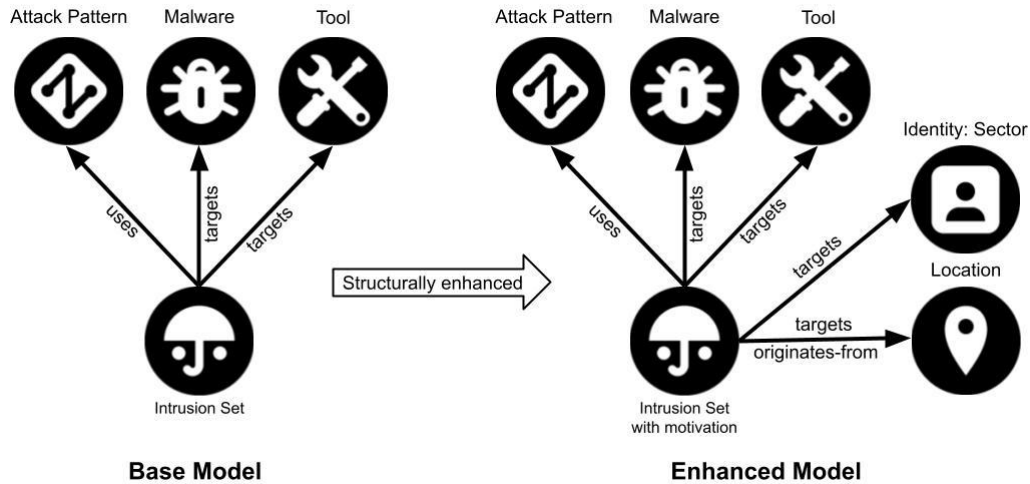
Attack Pattern
Malware
Tool

uses
targets
targets

Intrusion Set

Base Model

Structurally enhanced

Attack Pattern
Malware
Tool

Identity: Sector

uses
targets
targets
targets

Location

targets
originates-from

Intrusion Set with motivation

Enhanced Model